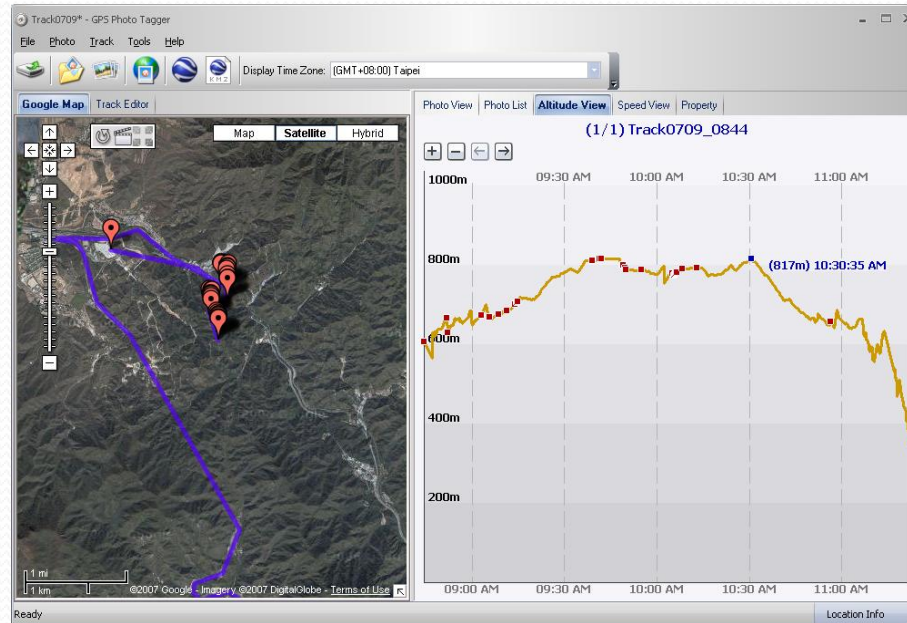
Track0709* - GPS Photo Tagger

File Photo Track Tools Help

Display Time Zone: (GMT+08:00) Taipei

Google Map Track Editor

Map Satellite Hybrid

1 mi
1 km

©2007 Google - Imagery ©2007 DigitalGlobe - Terms of Use

Photo View Photo List Altitude View Speed View Property

(1/1) Track0709_0844

09:30 AM 10:00 AM 10:30 AM 11:00 AM

1000m
800m
600m
400m
200m

(817m) 10:30:35 AM

09:00 AM 09:30 AM 10:00 AM 10:30 AM 11:00 AM

Ready

Location Info